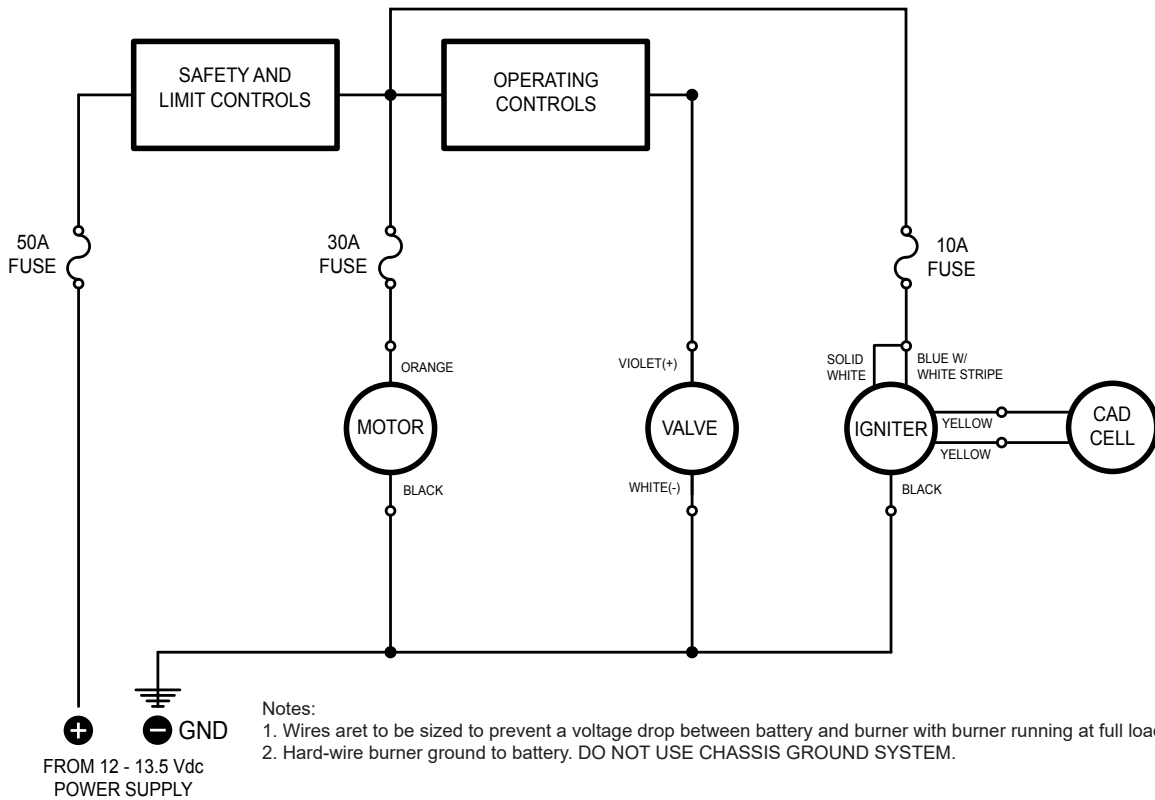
SAFETY AND LIMIT CONTROLS

OPERATING CONTROLS

50A FUSE

30A FUSE

10A FUSE

ORANGE

MOTOR

BLACK

VIOLET(+)

VALVE

WHITE(-)

SOLID WHITE

BLUE W/ WHITE STRIPE

IGNITER

YELLOW

YELLOW

BLACK

CAD CELL

GND

FROM 12 - 13.5 Vdc POWER SUPPLY

Notes:
1. Wires aret to be sized to prevent a voltage drop between battery and burner with burner running at full loa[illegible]
2. Hard-wire burner ground to battery. DO NOT USE CHASSIS GROUND SYSTEM.